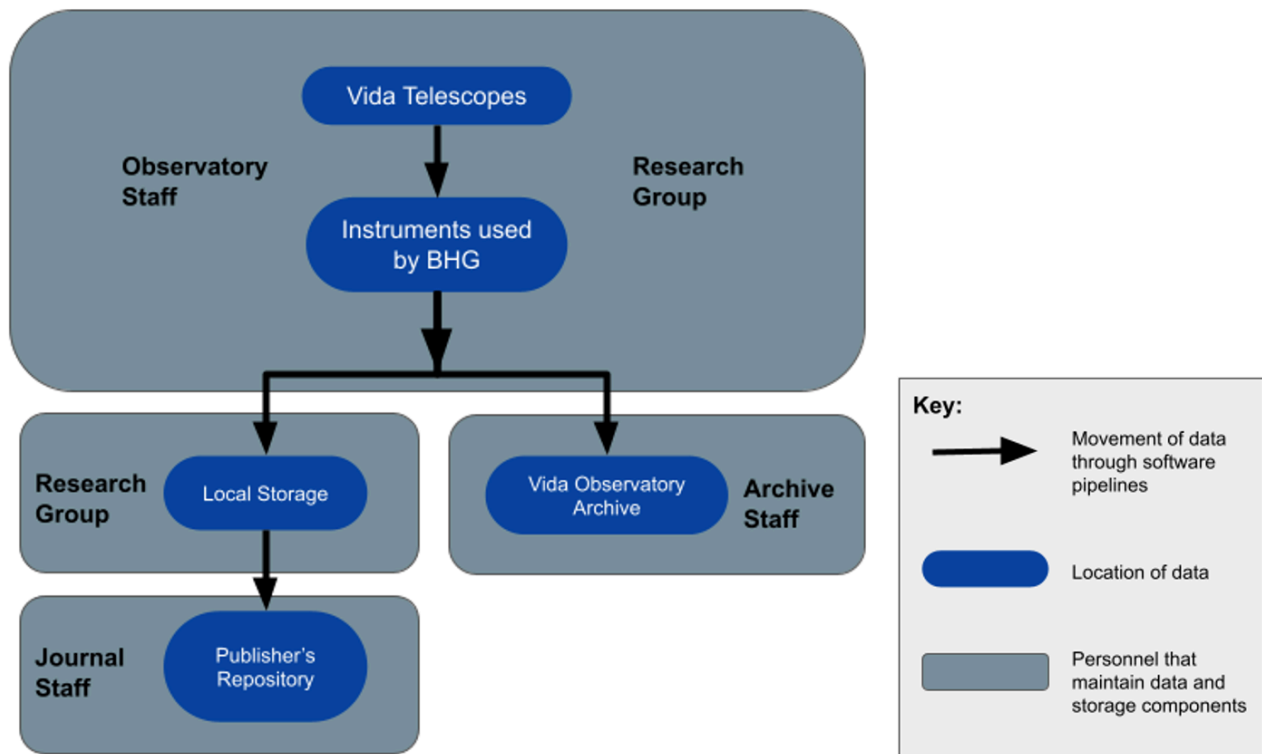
Vida Telescopes

Observatory Staff

Research Group

Instruments used by BHG

Research Group

Local Storage

Vida Observatory Archive

Archive Staff

Journal Staff

Publisher's Repository

Key:

Movement of data through software pipelines

Location of data

Personnel that maintain data and storage components